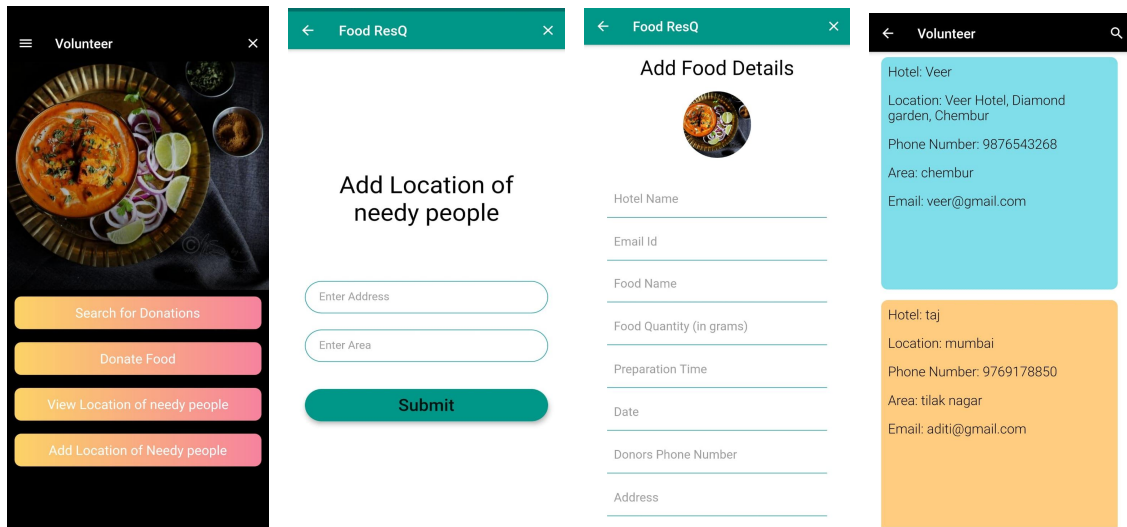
Volunteer

Search for Donations

Donate Food

View Location of needy people

Add Location of Needy people

Food ResQ

Add Location of needy people

Enter Address

Enter Area

Submit

Food ResQ

Add Food Details

Hotel Name

Email Id

Food Name

Food Quantity (in grams)

Preparation Time

Date

Donors Phone Number

Address

Volunteer

Hotel: Veer

Location: Veer Hotel, Diamond garden, Chembur

Phone Number: 9876543268

Area: chembur

Email: veer@gmail.com

Hotel: taj

Location: mumbai

Phone Number: 9769178850

Area: tilak nagar

Email: aditi@gmail.com